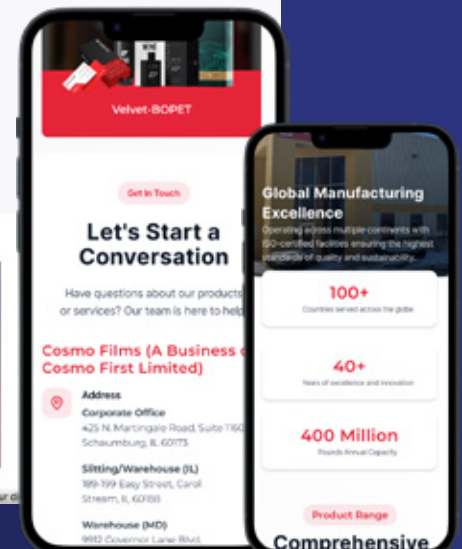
Velvet-BOPET

Get In Touch

Let's Start a Conversation

Have questions about our products or services? Our team is here to help

Cosmo Films (A Business of Cosmo First Limited)

Address

Corporate Office

425 N. Martingale Road, Suite 1160, Schaumburg, IL 60173

Slitting/Warehouse (IL)

189-199 Easy Street, Carol Stream, IL 60188

Warehouse (MD)

9912 Governor Lane Blvd.

Global Manufacturing Excellence

Operating across multiple continents with ISO-certified facilities ensuring the highest standards of quality and sustainability.

100+

Countries served across the globe

40+

Years of excellence and innovation

400 Million

Pounds Annual Capacity

Product Range

Comprehensive